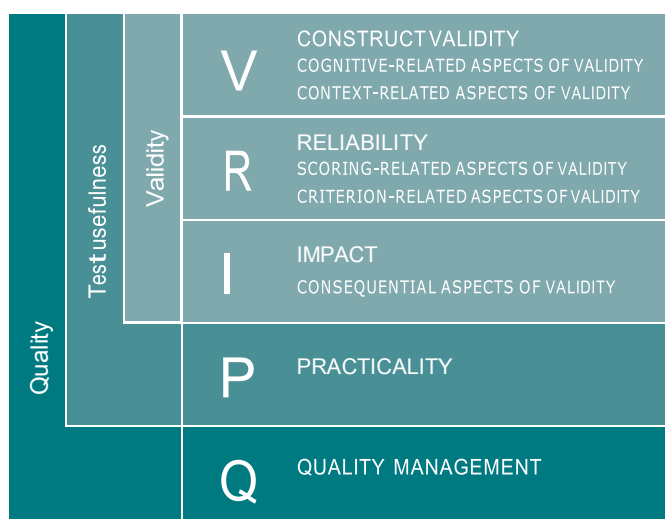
Quality

Test usefulness

Validity

V

CONSTRUCT VALIDITY
COGNITIVE-RELATED ASPECTS OF VALIDITY
CONTEXT-RELATED ASPECTS OF VALIDITY

R

RELIABILITY
SCORING-RELATED ASPECTS OF VALIDITY
CRITERION-RELATED ASPECTS OF VALIDITY

I

IMPACT
CONSEQUENTIAL ASPECTS OF VALIDITY

P

PRACTICALITY

Q

QUALITY MANAGEMENT